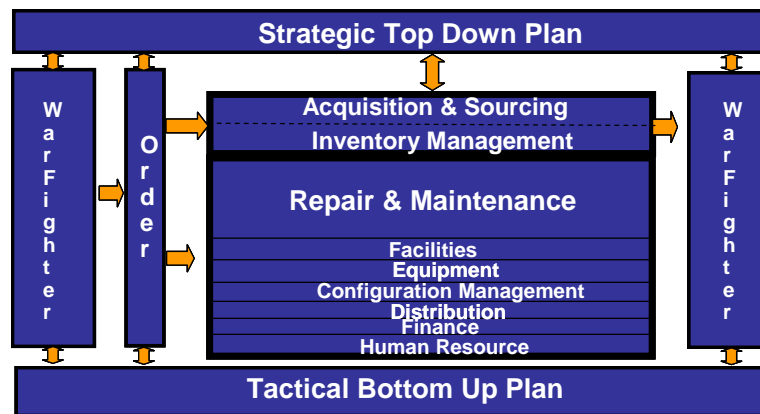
Strategic Top Down Plan

W
a
r
F
i
g
h
t
e
r

O
r
d
e
r

Acquisition & Sourcing
Inventory Management

Repair & Maintenance
Facilities
Equipment
Configuration Management
Distribution
Finance
Human Resource

W
a
r
F
i
g
h
t
e
r

Tactical Bottom Up Plan